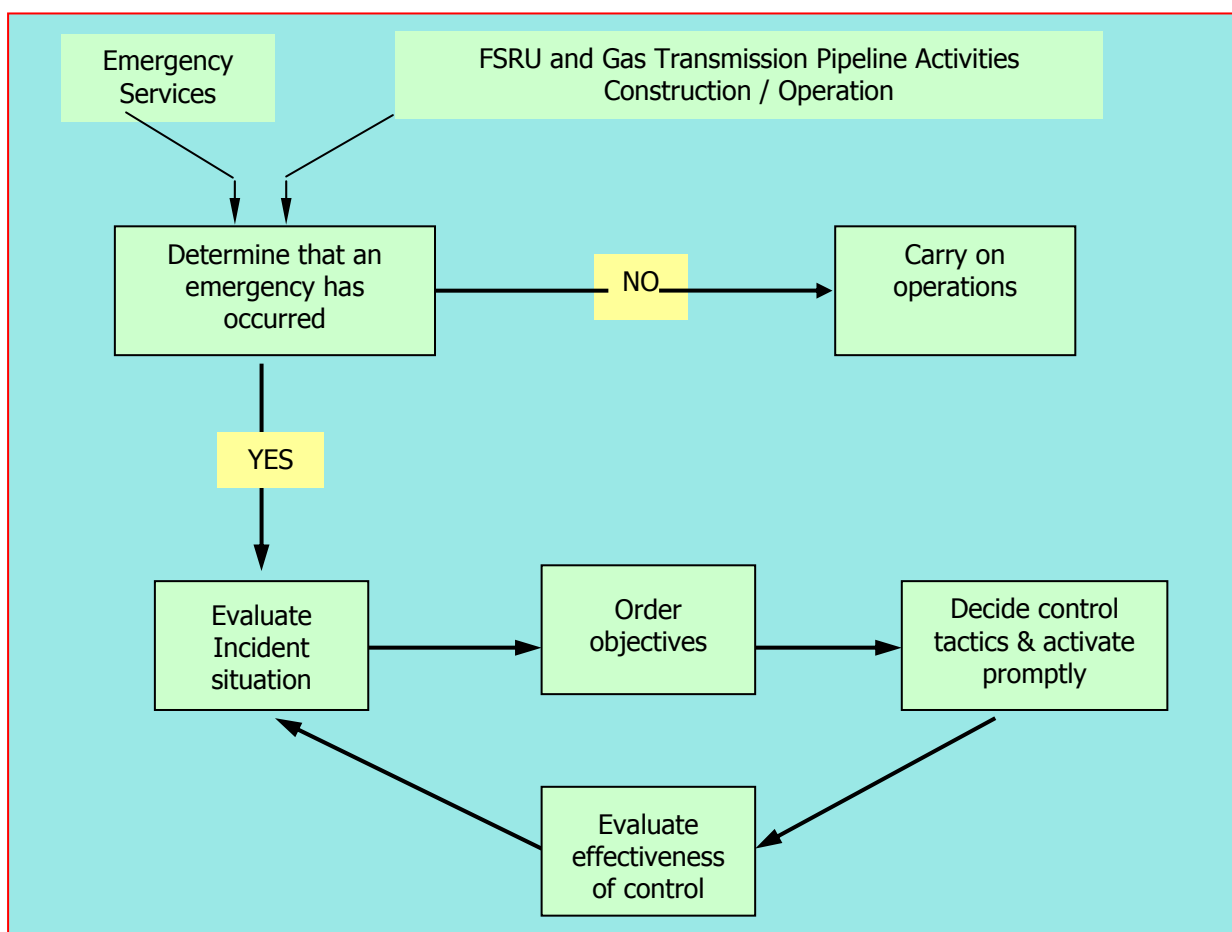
Emergency Services

FSRU and Gas Transmission Pipeline Activities
Construction / Operation

Determine that an emergency has occurred

NO

Carry on operations

YES

Evaluate Incident situation

Order objectives

Decide control tactics & activate promptly

Evaluate effectiveness of control